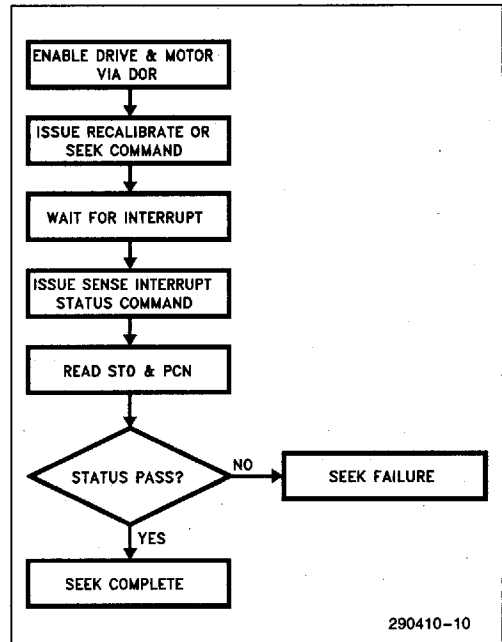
ENABLE DRIVE & MOTOR VIA DOR

ISSUE RECALIBRATE OR SEEK COMMAND

WAIT FOR INTERRUPT

ISSUE SENSE INTERRUPT STATUS COMMAND

READ ST0 & PCN

STATUS PASS?

NO

SEEK FAILURE

YES

SEEK COMPLETE

290410-10